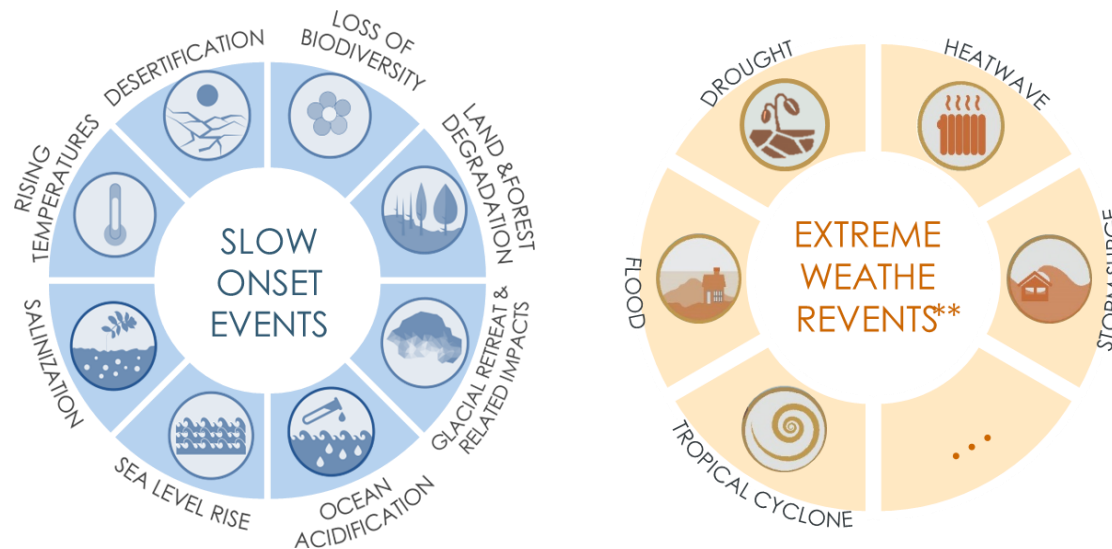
DESERTIFICATION
LOSS OF BIODIVERSITY
LAND &FOREST DEGRADATION
GLACIAL RETREAT & RELATED IMPACTS
OCEAN ACIDIFICATION
SEA LEVEL RISE
SALINIZATION
RISING TEMPERATURES

SLOW ONSET EVENTS

DROUGHT
HEATWAVE
STORM SURGE
FLOOD
TROPICAL CYCLONE
...

EXTREME WEATHE REVENTS**